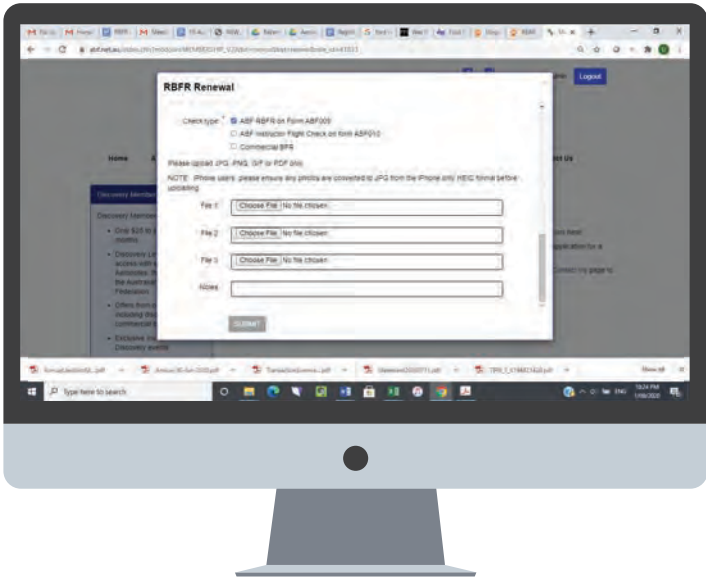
Logout

RBFR Renewal

Check type * ABF RBFR on Form ABF009
ABF Instructor Flight Check on form ABF010
Commercial BFR

Please upload JPG, PNG, GIF or PDF files

NOTE: iPhone users, please ensure any photos are converted to JPG from the iPhone only HEIC format before uploading

File 1 Choose File No file chosen

File 2 Choose File No file chosen

File 3 Choose File No file chosen

Notes

SUBMIT

Home

Discovery Member

Discovery Member

Over $20 to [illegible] months

Discover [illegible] access with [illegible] Aeroclubs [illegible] the Australia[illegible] Federation

Offers from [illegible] including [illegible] commercial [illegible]

Exclusive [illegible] Discovery events

ct Us

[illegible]

Type here to search

10:24 PM
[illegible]